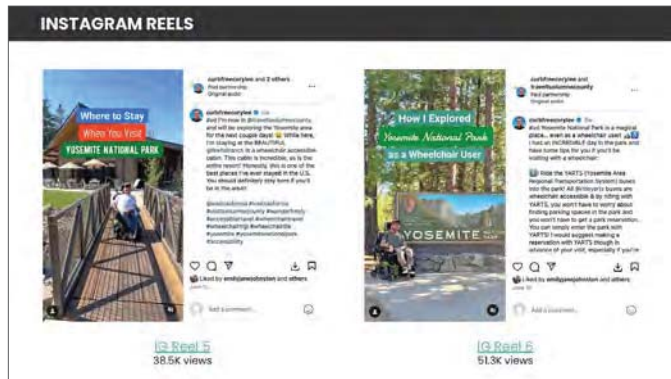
INSTAGRAM REELS

Where to Stay
When You Visit
YOSEMITE NATIONAL PARK

curbfreecorylee and 2 others
Paid partnership
Original audio

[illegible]

Liked by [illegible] and others

Add a comment...

IG Reel 5
38.5K views

How I Explored
Yosemite National Park
as a Wheelchair User

YOSEMITE

curbfreecorylee
Paid partnership
Original audio

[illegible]

Liked by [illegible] and others

Add a comment...

IG Reel 6
51.3K views